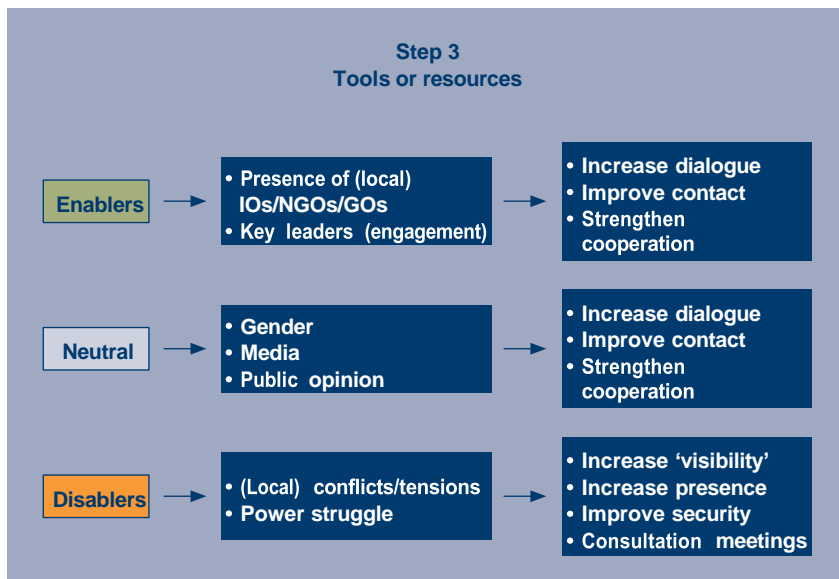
Step 3
Tools or resources

Enablers

• Presence of (local) IOs/NGOs/GOs
• Key leaders (engagement)

• Increase dialogue
• Improve contact
• Strengthen cooperation

Neutral

• Gender
• Media
• Public opinion

• Increase dialogue
• Improve contact
• Strengthen cooperation

Disablers

• (Local) conflicts/tensions
• Power struggle

• Increase 'visibility'
• Increase presence
• Improve security
• Consultation meetings